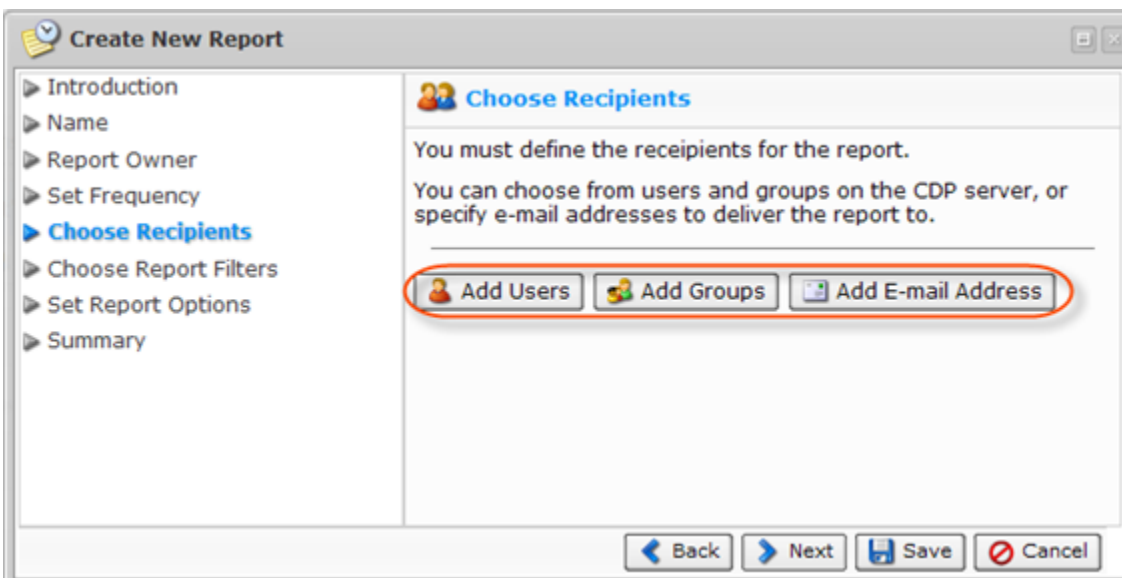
Create New Report

Introduction
Name
Report Owner
Set Frequency
Choose Recipients
Choose Report Filters
Set Report Options
Summary

Choose Recipients

You must define the receipients for the report.

You can choose from users and groups on the CDP server, or specify e-mail addresses to deliver the report to.

Add Users
Add Groups
Add E-mail Address

Back
Next
Save
Cancel